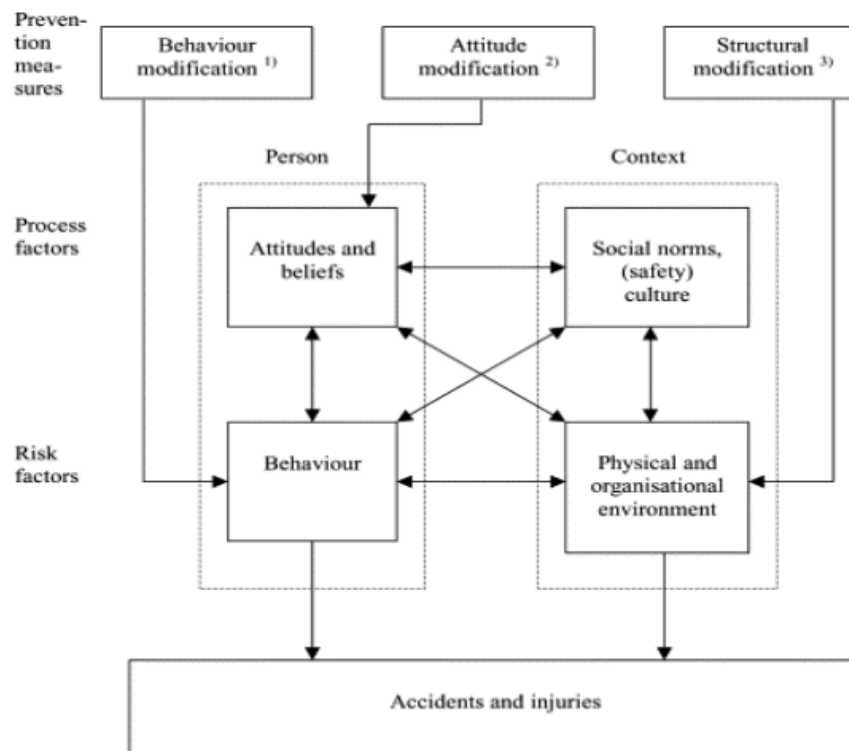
Prevention measures

Behaviour modification $^{1)}$

Attitude modification $^{2)}$

Structural modification $^{3)}$

Person

Context

Process factors

Attitudes and beliefs

Social norms, (safety) culture

Risk factors

Behaviour

Physical and organisational environment

Accidents and injuries